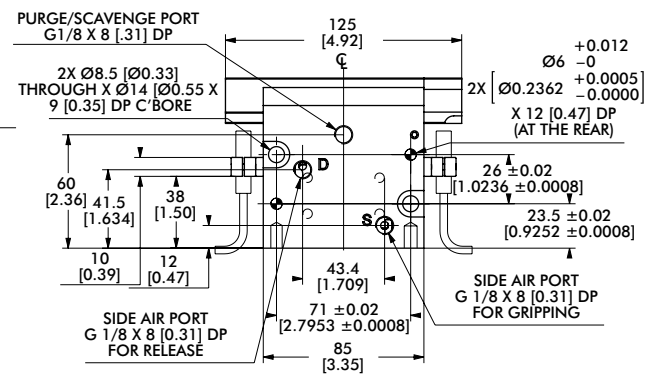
PURGE/SCAVENGE PORT
G1/8 X 8 [.31] DP

125
[4.92]
℄

2X Ø8.5 [Ø0.33]
THROUGH X Ø14 [Ø0.55 X
9 [0.35] DP C'BORE

2X $\left[ \begin{array}{l} Ø6 \; {}^{+0.012}_{-0} \\ Ø0.2362 \; {}^{+0.0005}_{-0.0000} \end{array} \right.$
X 12 [0.47] DP
(AT THE REAR)

D

60
[2.36]

41.5
[1.634]

38
[1.50]

26 ±0.02
[1.0236 ±0.0008]

S

23.5 ±0.02
[0.9252 ±0.0008]

10
[0.39]

12
[0.47]

43.4
[1.709]

SIDE AIR PORT
G 1/8 X 8 [0.31] DP
FOR GRIPPING

71 ±0.02
[2.7953 ±0.0008]

SIDE AIR PORT
G 1/8 X 8 [0.31] DP
FOR RELEASE

85
[3.35]